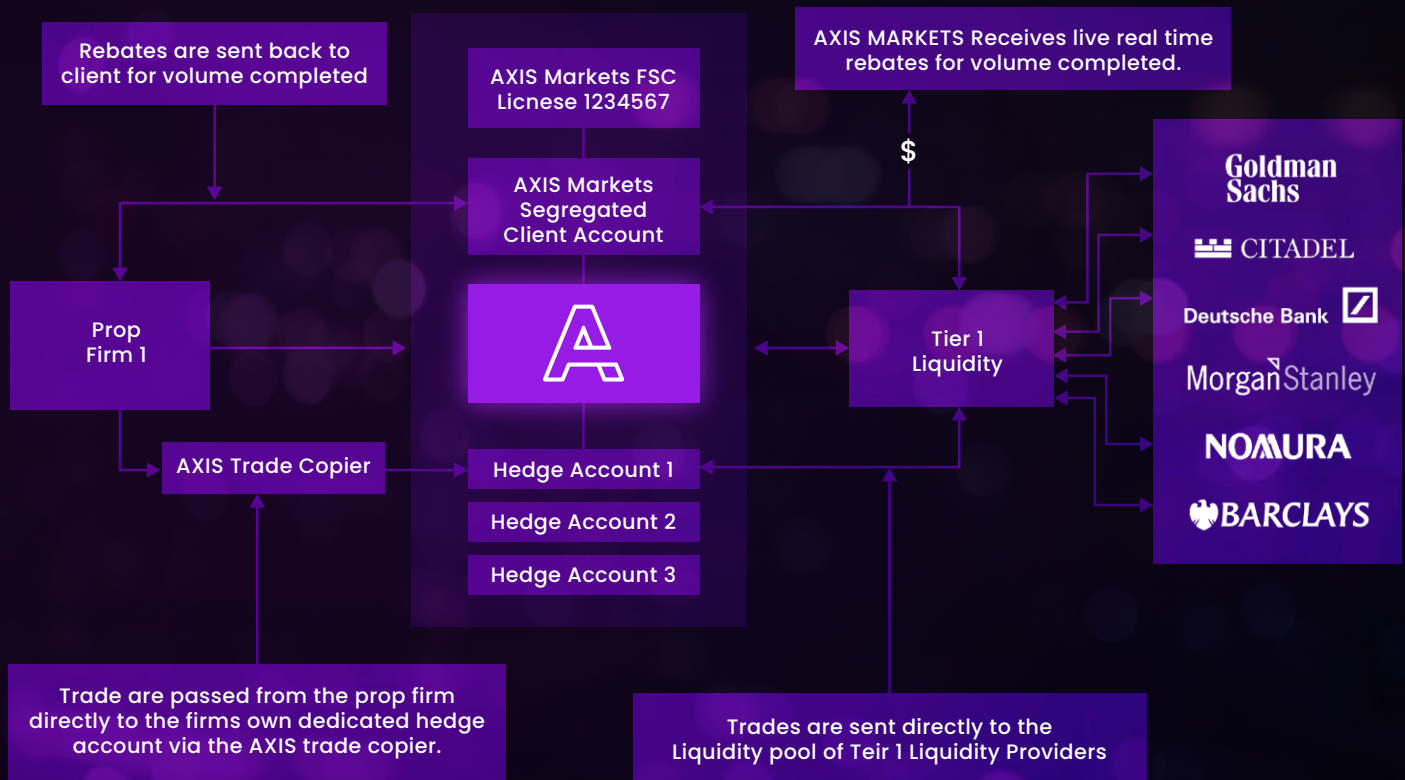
Rebates are sent back to client for volume completed

AXIS Markets FSC Licnese 1234567

AXIS Markets Segregated Client Account

AXIS MARKETS Receives live real time rebates for volume completed.

$

Goldman Sachs

CITADEL

Deutsche Bank

Morgan Stanley

NOMURA

BARCLAYS

Prop Firm 1

Tier 1 Liquidity

AXIS Trade Copier

Hedge Account 1

Hedge Account 2

Hedge Account 3

Trade are passed from the prop firm directly to the firms own dedicated hedge account via the AXIS trade copier.

Trades are sent directly to the Liquidity pool of Teir 1 Liquidity Providers